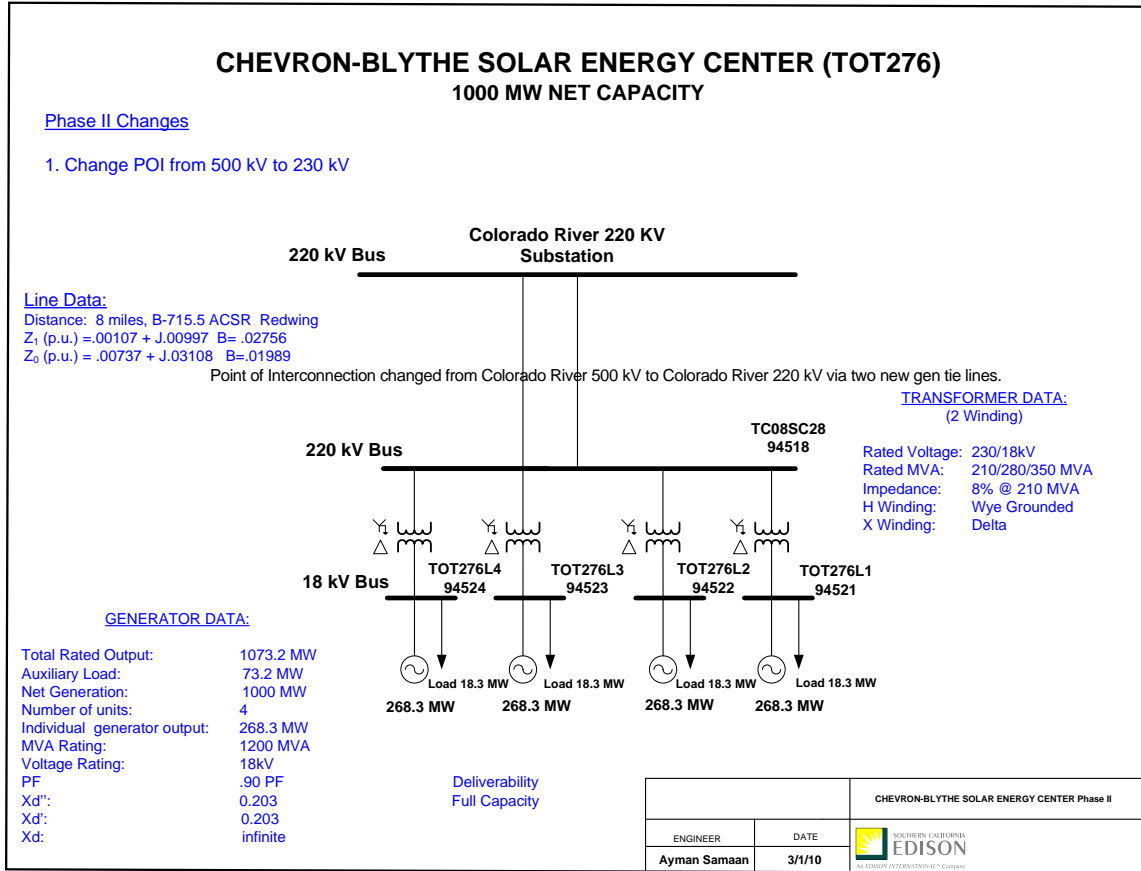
CHEVRON-BLYTHE SOLAR ENERGY CENTER (TOT276)
1000 MW NET CAPACITY

Phase II Changes

1. Change POI from 500 kV to 230 kV

Colorado River 220 KV Substation
220 kV Bus

Line Data:
Distance: 8 miles, B-715.5 ACSR Redwing
$Z_1$ (p.u.) =.00107 + J.00997 B= .02756
$Z_0$ (p.u.) = .00737 + J.03108 B=.01989

Point of Interconnection changed from Colorado River 500 kV to Colorado River 220 kV via two new gen tie lines.

TRANSFORMER DATA:
(2 Winding)

TC08SC28
94518

220 kV Bus

Rated Voltage: 230/18kV
Rated MVA: 210/280/350 MVA
Impedance: 8% @ 210 MVA
H Winding: Wye Grounded
X Winding: Delta

18 kV Bus
TOT276L4
94524
TOT276L3
94523
TOT276L2
94522
TOT276L1
94521

GENERATOR DATA:

Load 18.3 MW
268.3 MW
Load 18.3 MW
268.3 MW
Load 18.3 MW
268.3 MW
Load 18.3 MW
268.3 MW

| | |
|---|---|
| Total Rated Output: | 1073.2 MW |
| Auxiliary Load: | 73.2 MW |
| Net Generation: | 1000 MW |
| Number of units: | 4 |
| Individual generator output: | 268.3 MW |
| MVA Rating: | 1200 MVA |
| Voltage Rating: | 18kV |
| PF | .90 PF |
| Xd'': | 0.203 |
| Xd': | 0.203 |
| Xd: | infinite |

Deliverability
Full Capacity

CHEVRON-BLYTHE SOLAR ENERGY CENTER Phase II

| ENGINEER | DATE |
|---|---|
| Ayman Samaan | 3/1/10 |

SOUTHERN CALIFORNIA EDISON
An EDISON INTERNATIONAL® Company